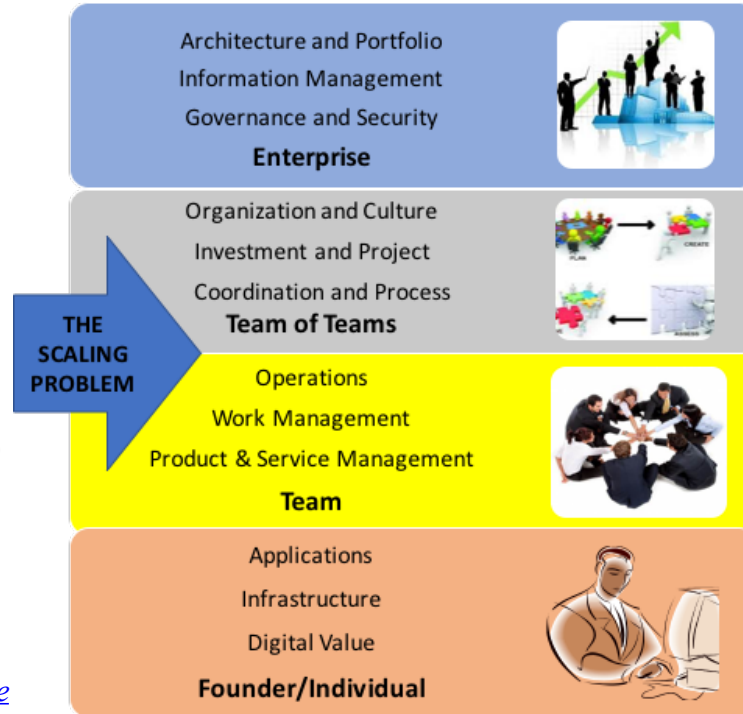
Architecture and Portfolio
Information Management
Governance and Security
**Enterprise**

Organization and Culture
Investment and Project
Coordination and Process
**Team of Teams**

PLAN
CREATE

THE SCALING PROBLEM

Operations
Work Management
Product & Service Management
**Team**

Applications
Infrastructure
Digital Value
**Founder/Individual**

e